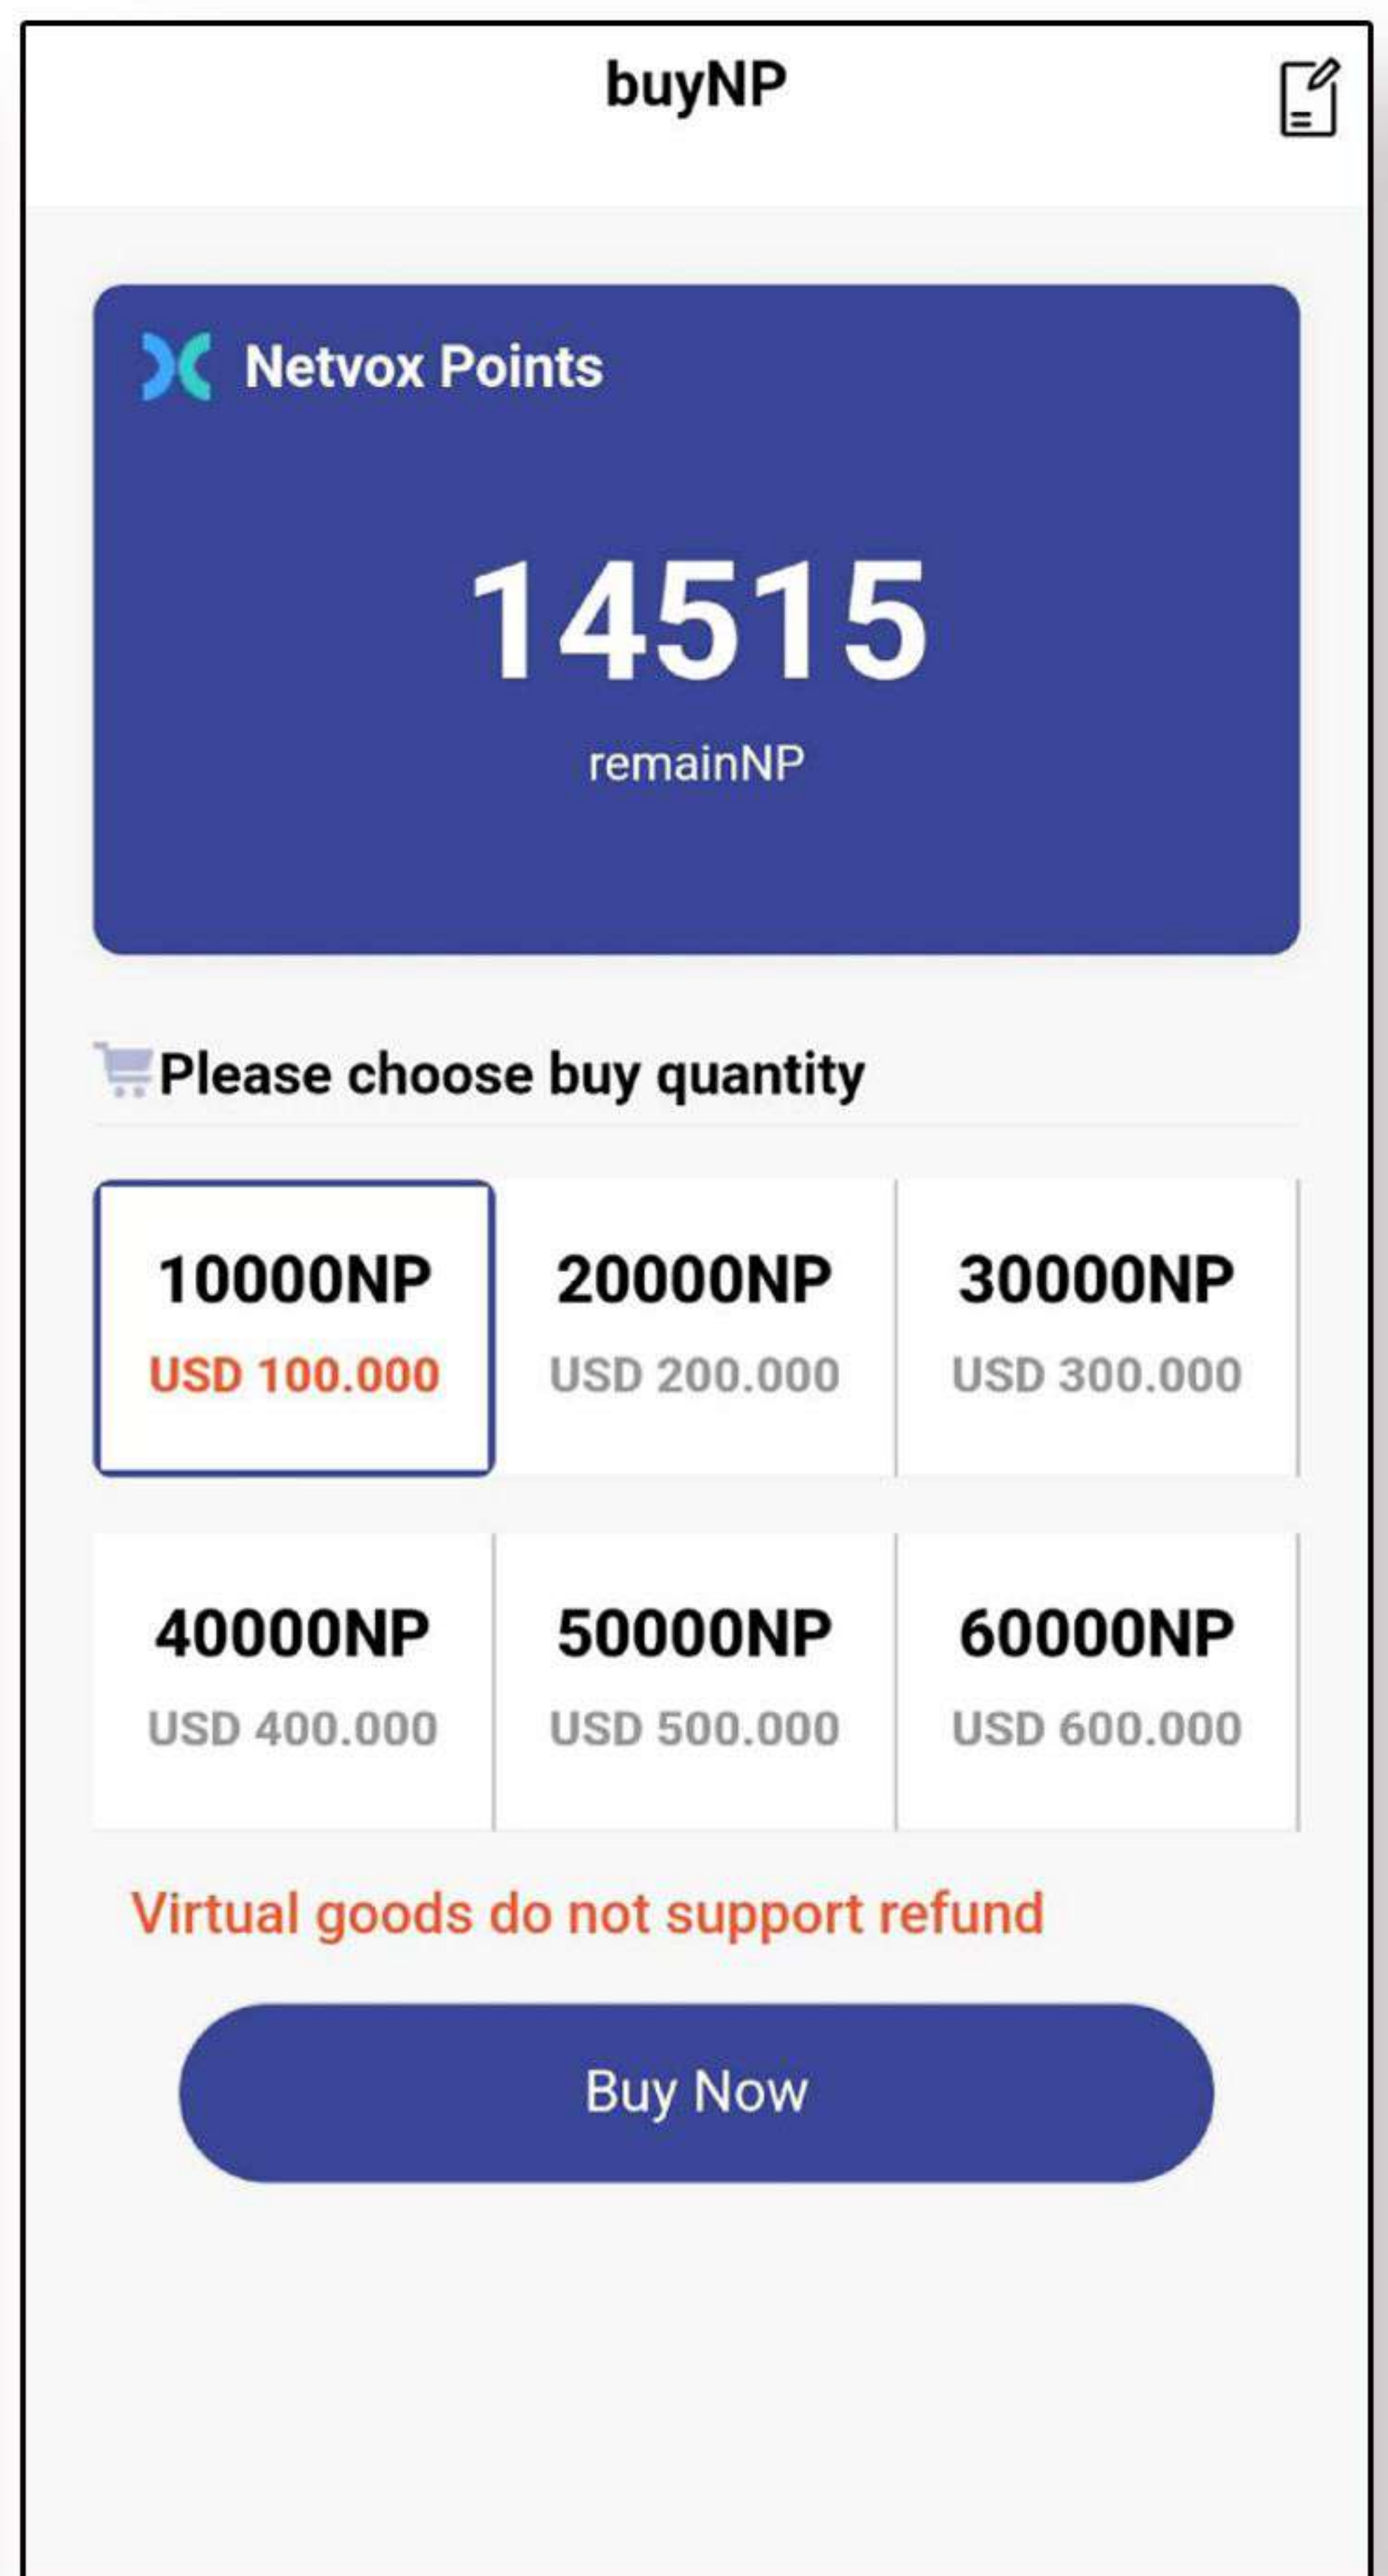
buyNP

Netvox Points

14515

remainNP

Please choose buy quantity

| 10000NP USD 100.000 | 20000NP USD 200.000 | 30000NP USD 300.000 |
|---|---|---|
| 40000NP USD 400.000 | 50000NP USD 500.000 | 60000NP USD 600.000 |

Virtual goods do not support refund

Buy Now